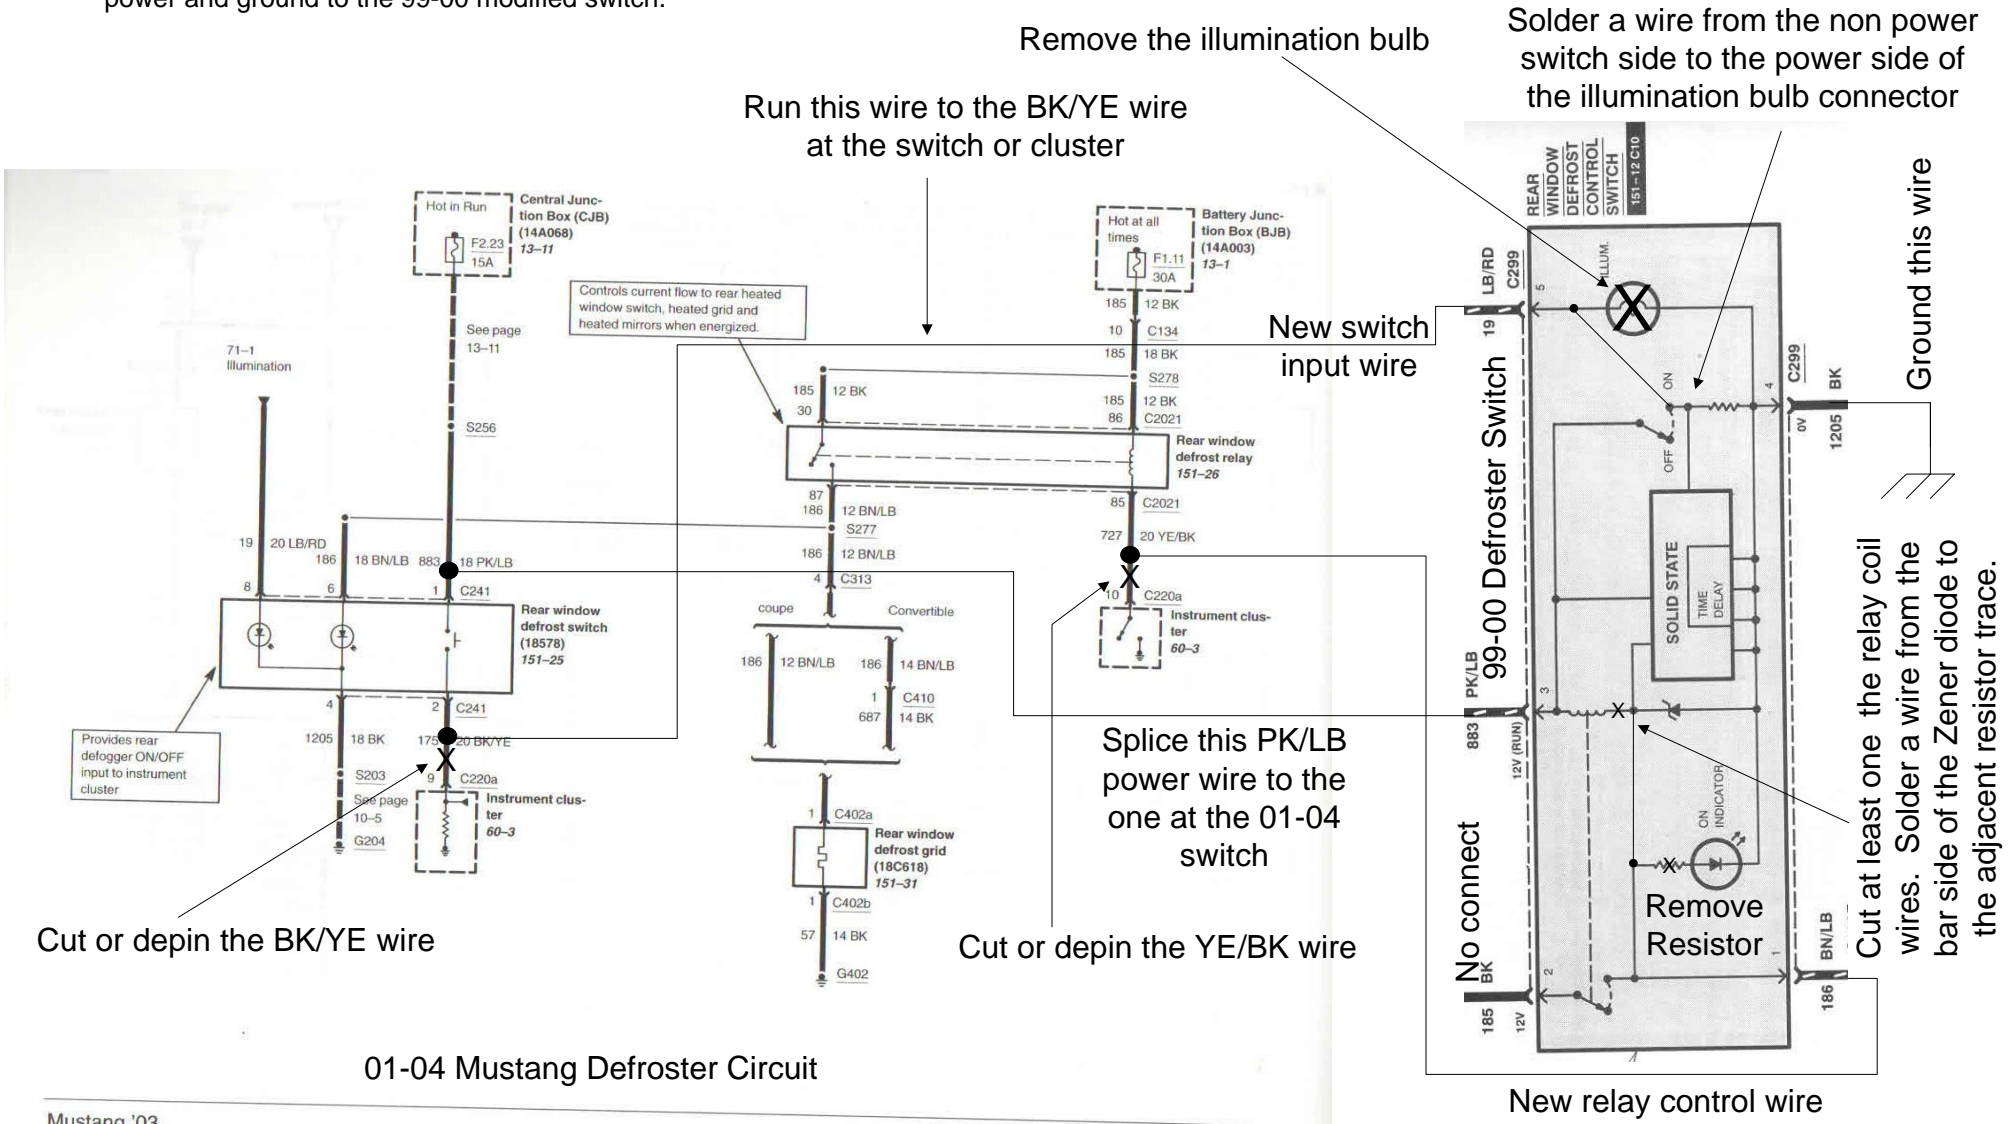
power and ground to the 99-00 modified switch.

Remove the illumination bulb

Solder a wire from the non power switch side to the power side of the illumination bulb connector

Run this wire to the BK/YE wire at the switch or cluster

Hot in Run
Central Junction Box (CJB) (14A068) 13–11
F2.23 15A

Hot at all times
Battery Junction Box (BJB) (14A003) 13–1
F1.11 30A

Controls current flow to rear heated window switch, heated grid and heated mirrors when energized.

185 12 BK
10 C134
185 18 BK
S278
185 12 BK
86 C2021
185 12 BK
30
Rear window defrost relay 151–26
87
186 12 BN/LB
S277
186 12 BN/LB
4 C313
85 C2021
727 20 YE/BK
10 C220a
Instrument cluster 60–3

See page 13–11
S256
71–1 Illumination

19 20 LB/RD
186 18 BN/LB 883 18 PK/LB
8 6 1 C241
Rear window defrost switch (18578) 151–25
4 2 C241
1205 18 BK 175 20 BK/YE
S203 9 C220a
See page 10–5
G204
Instrument cluster 60–3

Provides rear defogger ON/OFF input to instrument cluster

coupe Convertible
186 12 BN/LB 186 14 BN/LB
1 C410
687 14 BK
1 C402a
Rear window defrost grid (18C618) 151–31
1 C402b
57 14 BK
G402

New switch input wire

REAR WINDOW DEFROST CONTROL SWITCH 151–12 C10
LB/RD C299 19 5
ILLUM.
ON
OFF
4 C299 BK 0V 1205
SOLID STATE
TIME DELAY
PK/LB 3 883 12V (RUN)
ON INDICATOR
2 BK 185 12V
1 BN/LB 186

99-00 Defroster Switch

Ground this wire

Splice this PK/LB power wire to the one at the 01-04 switch

Cut at least one the relay coil wires. Solder a wire from the bar side of the Zener diode to the adjacent resistor trace.

No connect

Remove Resistor

Cut or depin the BK/YE wire

Cut or depin the YE/BK wire

01-04 Mustang Defroster Circuit

New relay control wire

Mustang '03